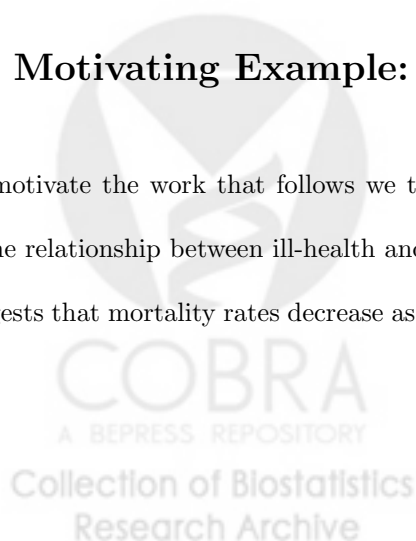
Motivating Example:

motivate the work that follows we t

he relationship between ill-health and

ests that mortality rates decrease as

COBRA
A BEPRESS REPOSITORY
Collection of Biostatistics
Research Archive